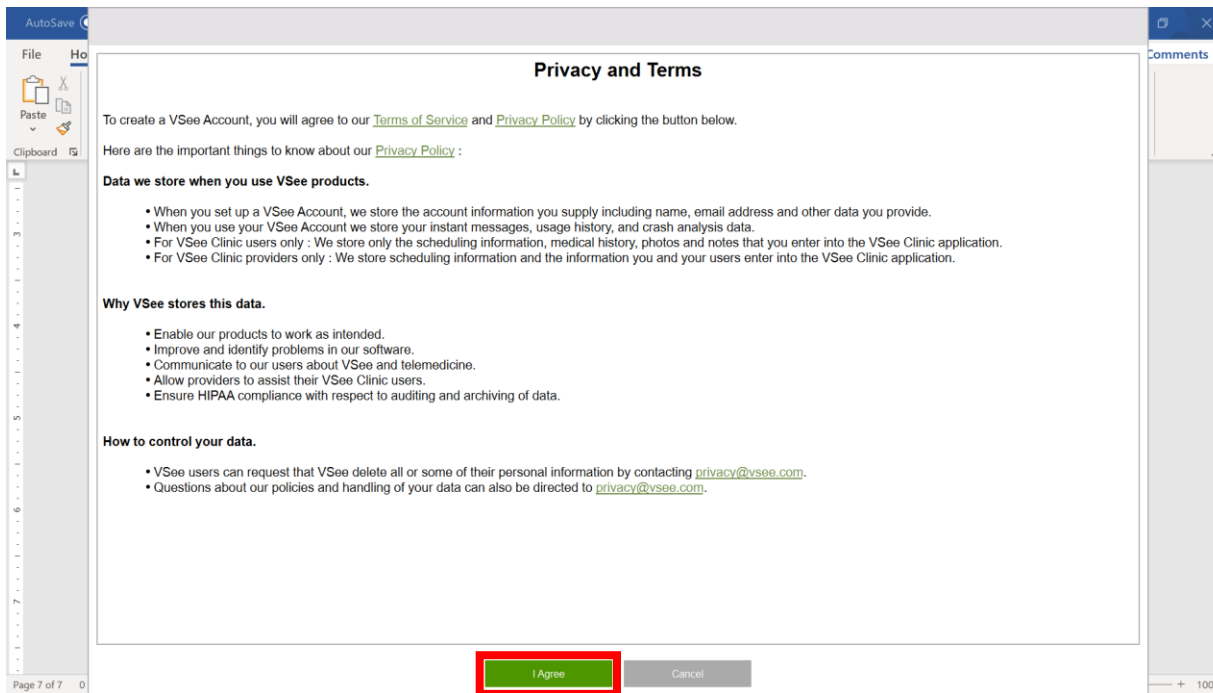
AutoSave
File Ho
Paste
Clipboard
Comments

Privacy and Terms

To create a VSee Account, you will agree to our Terms of Service and Privacy Policy by clicking the button below.

Here are the important things to know about our Privacy Policy :

Data we store when you use VSee products.

• When you set up a VSee Account, we store the account information you supply including name, email address and other data you provide.
• When you use your VSee Account we store your instant messages, usage history, and crash analysis data.
• For VSee Clinic users only : We store only the scheduling information, medical history, photos and notes that you enter into the VSee Clinic application.
• For VSee Clinic providers only : We store scheduling information and the information you and your users enter into the VSee Clinic application.

Why VSee stores this data.

• Enable our products to work as intended.
• Improve and identify problems in our software.
• Communicate to our users about VSee and telemedicine.
• Allow providers to assist their VSee Clinic users.
• Ensure HIPAA compliance with respect to auditing and archiving of data.

How to control your data.

• VSee users can request that VSee delete all or some of their personal information by contacting privacy@vsee.com.
• Questions about our policies and handling of your data can also be directed to privacy@vsee.com.

I Agree
Cancel

Page 7 of 7
100